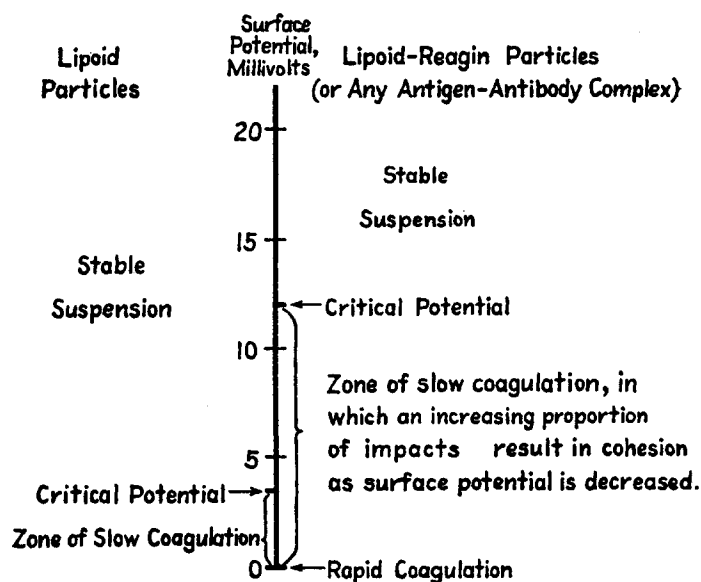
Surface Potential, Millivolts

Lipoid Particles

Lipoid-Reagin Particles (or Any Antigen-Antibody Complex)

20

Stable Suspension

15

Stable Suspension

Critical Potential

10

Zone of slow coagulation, in which an increasing proportion of impacts result in cohesion as surface potential is decreased.

5

Critical Potential

Zone of Slow Coagulation

0

Rapid Coagulation